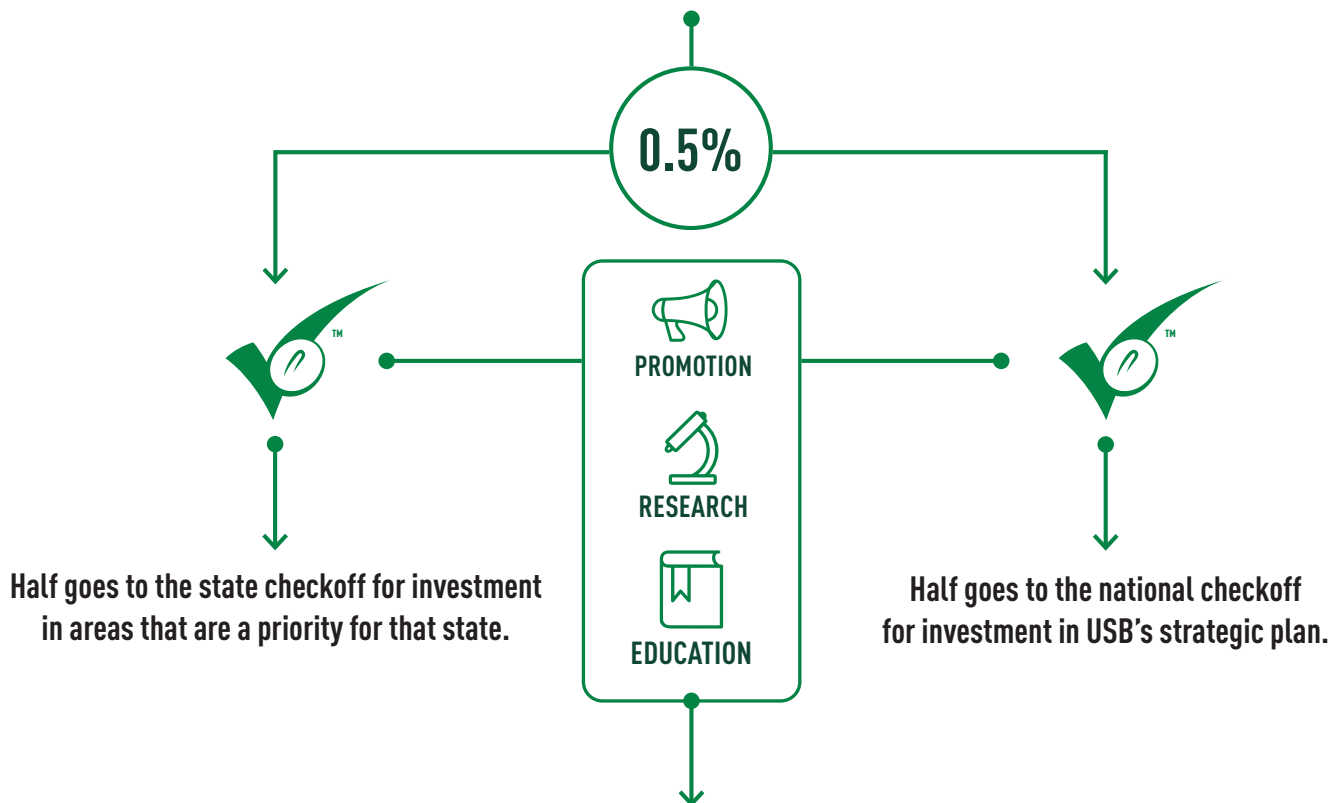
0.5%

™

™

PROMOTION

RESEARCH

EDUCATION

Half goes to the state checkoff for investment in areas that are a priority for that state.

Half goes to the national checkoff for investment in USB's strategic plan.